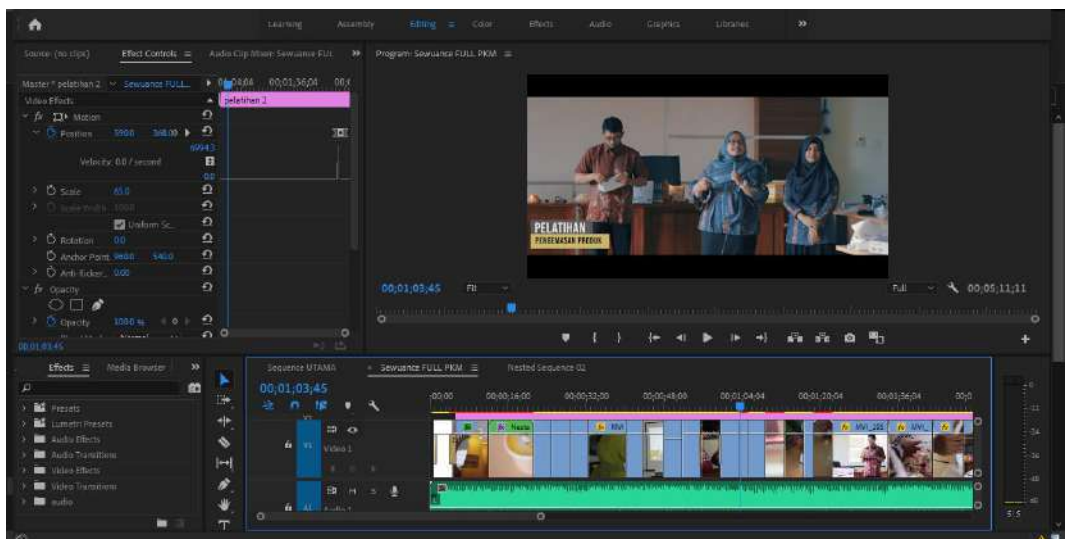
Learning Assembly Editing Color Effects Audio Graphics Libraries »

Source: (no clips) Effect Controls ≡ Audio Clip Mixer: Sewuance FULL »

Master * pelatihan 2 ∨ Sewuance FULL... ▶ 00;04;04 00;01;36;04 00;

Video Effects pelatihan 2

fx Motion

Position 590.0 368.00

Velocity: 0.0 / second

Scale 65.0

Scale Width 100.0

Uniform Sc...

Rotation 0.0

Anchor Point 960.0 540.0

Anti-flicker... 0.00

fx Opacity

Opacity 100.0 %

00;01;03;45

Program: Sewuance FULL PKM ≡

PELATIHAN
PENGEMASAN PRODUK

00;01;03;45 Fit Full 00;05;11;11

Effects ≡ Media Browser »

Presets
Lumetri Presets
Audio Effects
Audio Transitions
Video Effects
Video Transitions
audio

Sequence UTAMA × Sewuance FULL PKM ≡ Nested Sequence 02

00;01;03;45

00;00 00;00;16;00 00;00;32;00 00;00;48;00 00;01;04;00 00;01;20;04 00;01;36;04 00;0

V1 Video 1

A1 Audio 1

MVI MVI_285 MVI

S S